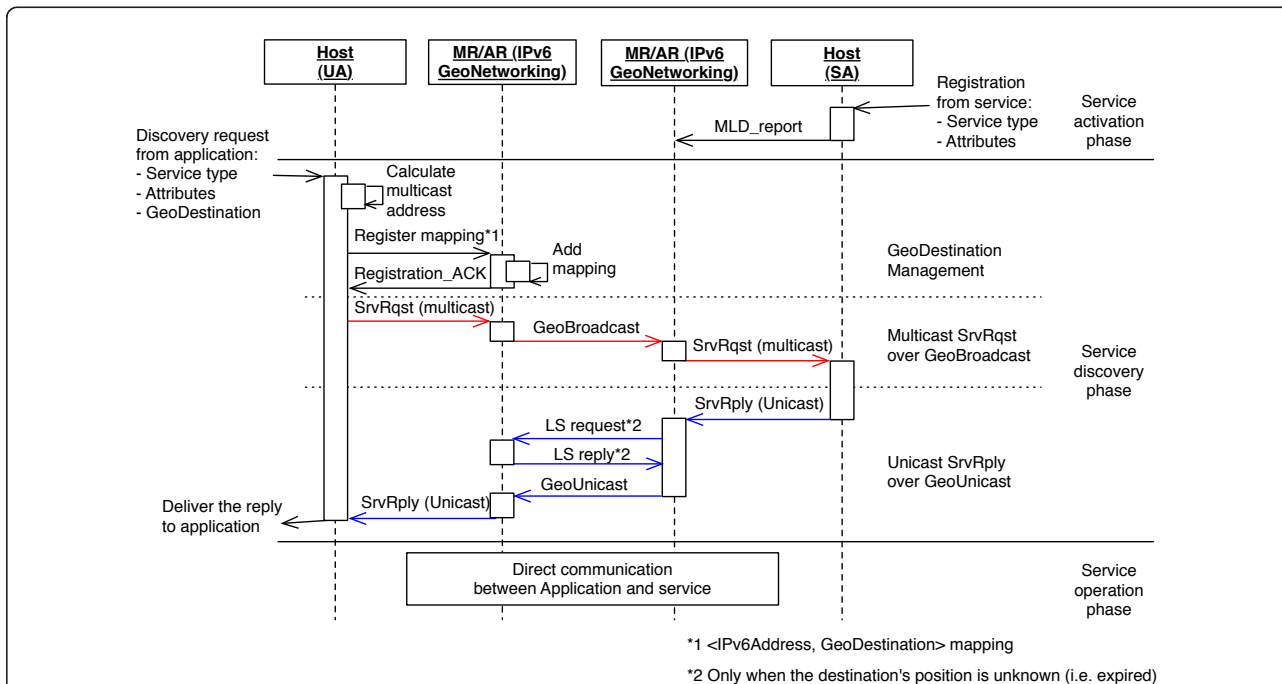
Host (UA)

MR/AR (IPv6 GeoNetworking)

MR/AR (IPv6 GeoNetworking)

Host (SA)

Registration from service:
- Service type
- Attributes

Service activation phase

MLD_report

Discovery request from application:
- Service type
- Attributes
- GeoDestination

Calculate multicast address

Register mapping*1

Add mapping

Registration_ACK

GeoDestination Management

SrvRqst (multicast)

GeoBroadcast

SrvRqst (multicast)

Multicast SrvRqst over GeoBroadcast

Service discovery phase

SrvRply (Unicast)

LS request*2

LS reply*2

Unicast SrvRply over GeoUnicast

GeoUnicast

SrvRply (Unicast)

Deliver the reply to application

Direct communication between Application and service

Service operation phase

*1 <IPv6Address, GeoDestination> mapping

*2 Only when the destination's position is unknown (i.e. expired)